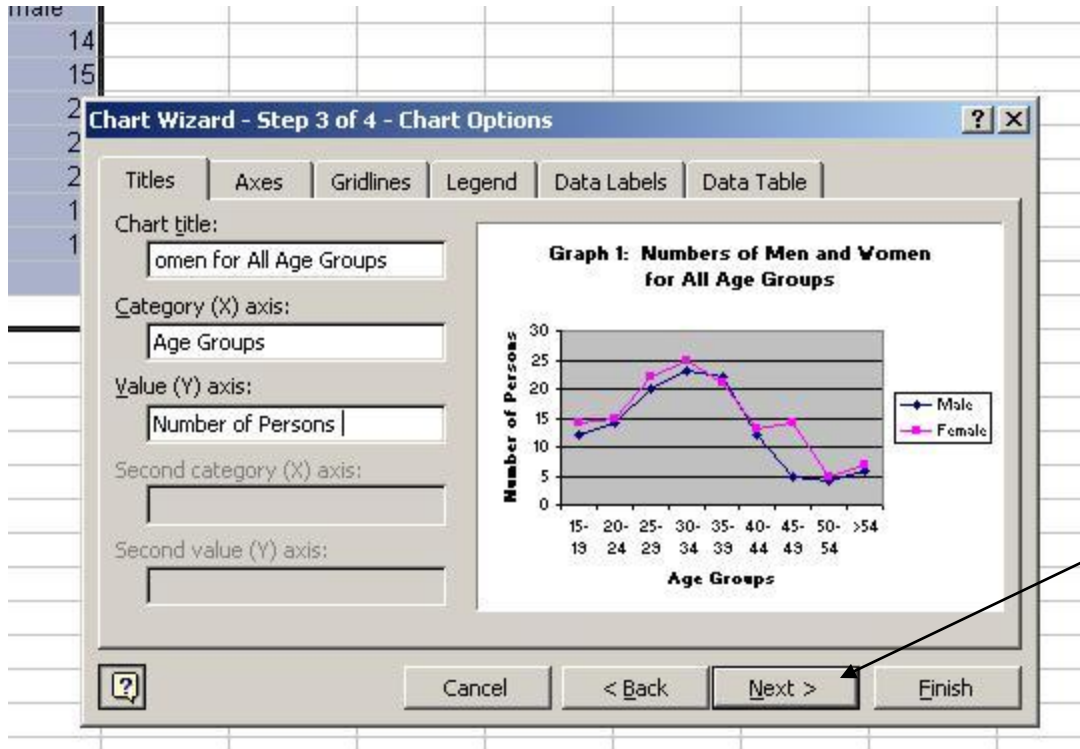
male
14
15
2
2
2
1
1

Chart Wizard - Step 3 of 4 - Chart Options

? X

Titles | Axes | Gridlines | Legend | Data Labels | Data Table

Chart title:
omen for All Age Groups

Category (X) axis:
Age Groups

Value (Y) axis:
Number of Persons

Second category (X) axis:

Second value (Y) axis:

Graph 1: Numbers of Men and Women for All Age Groups

Number of Persons

30
25
20
15
10
5
0

15-19 20-24 25-29 30-34 35-39 40-44 45-49 50-54 >54

Age Groups

Male
Female

?

Cancel
< Back
Next >
Finish